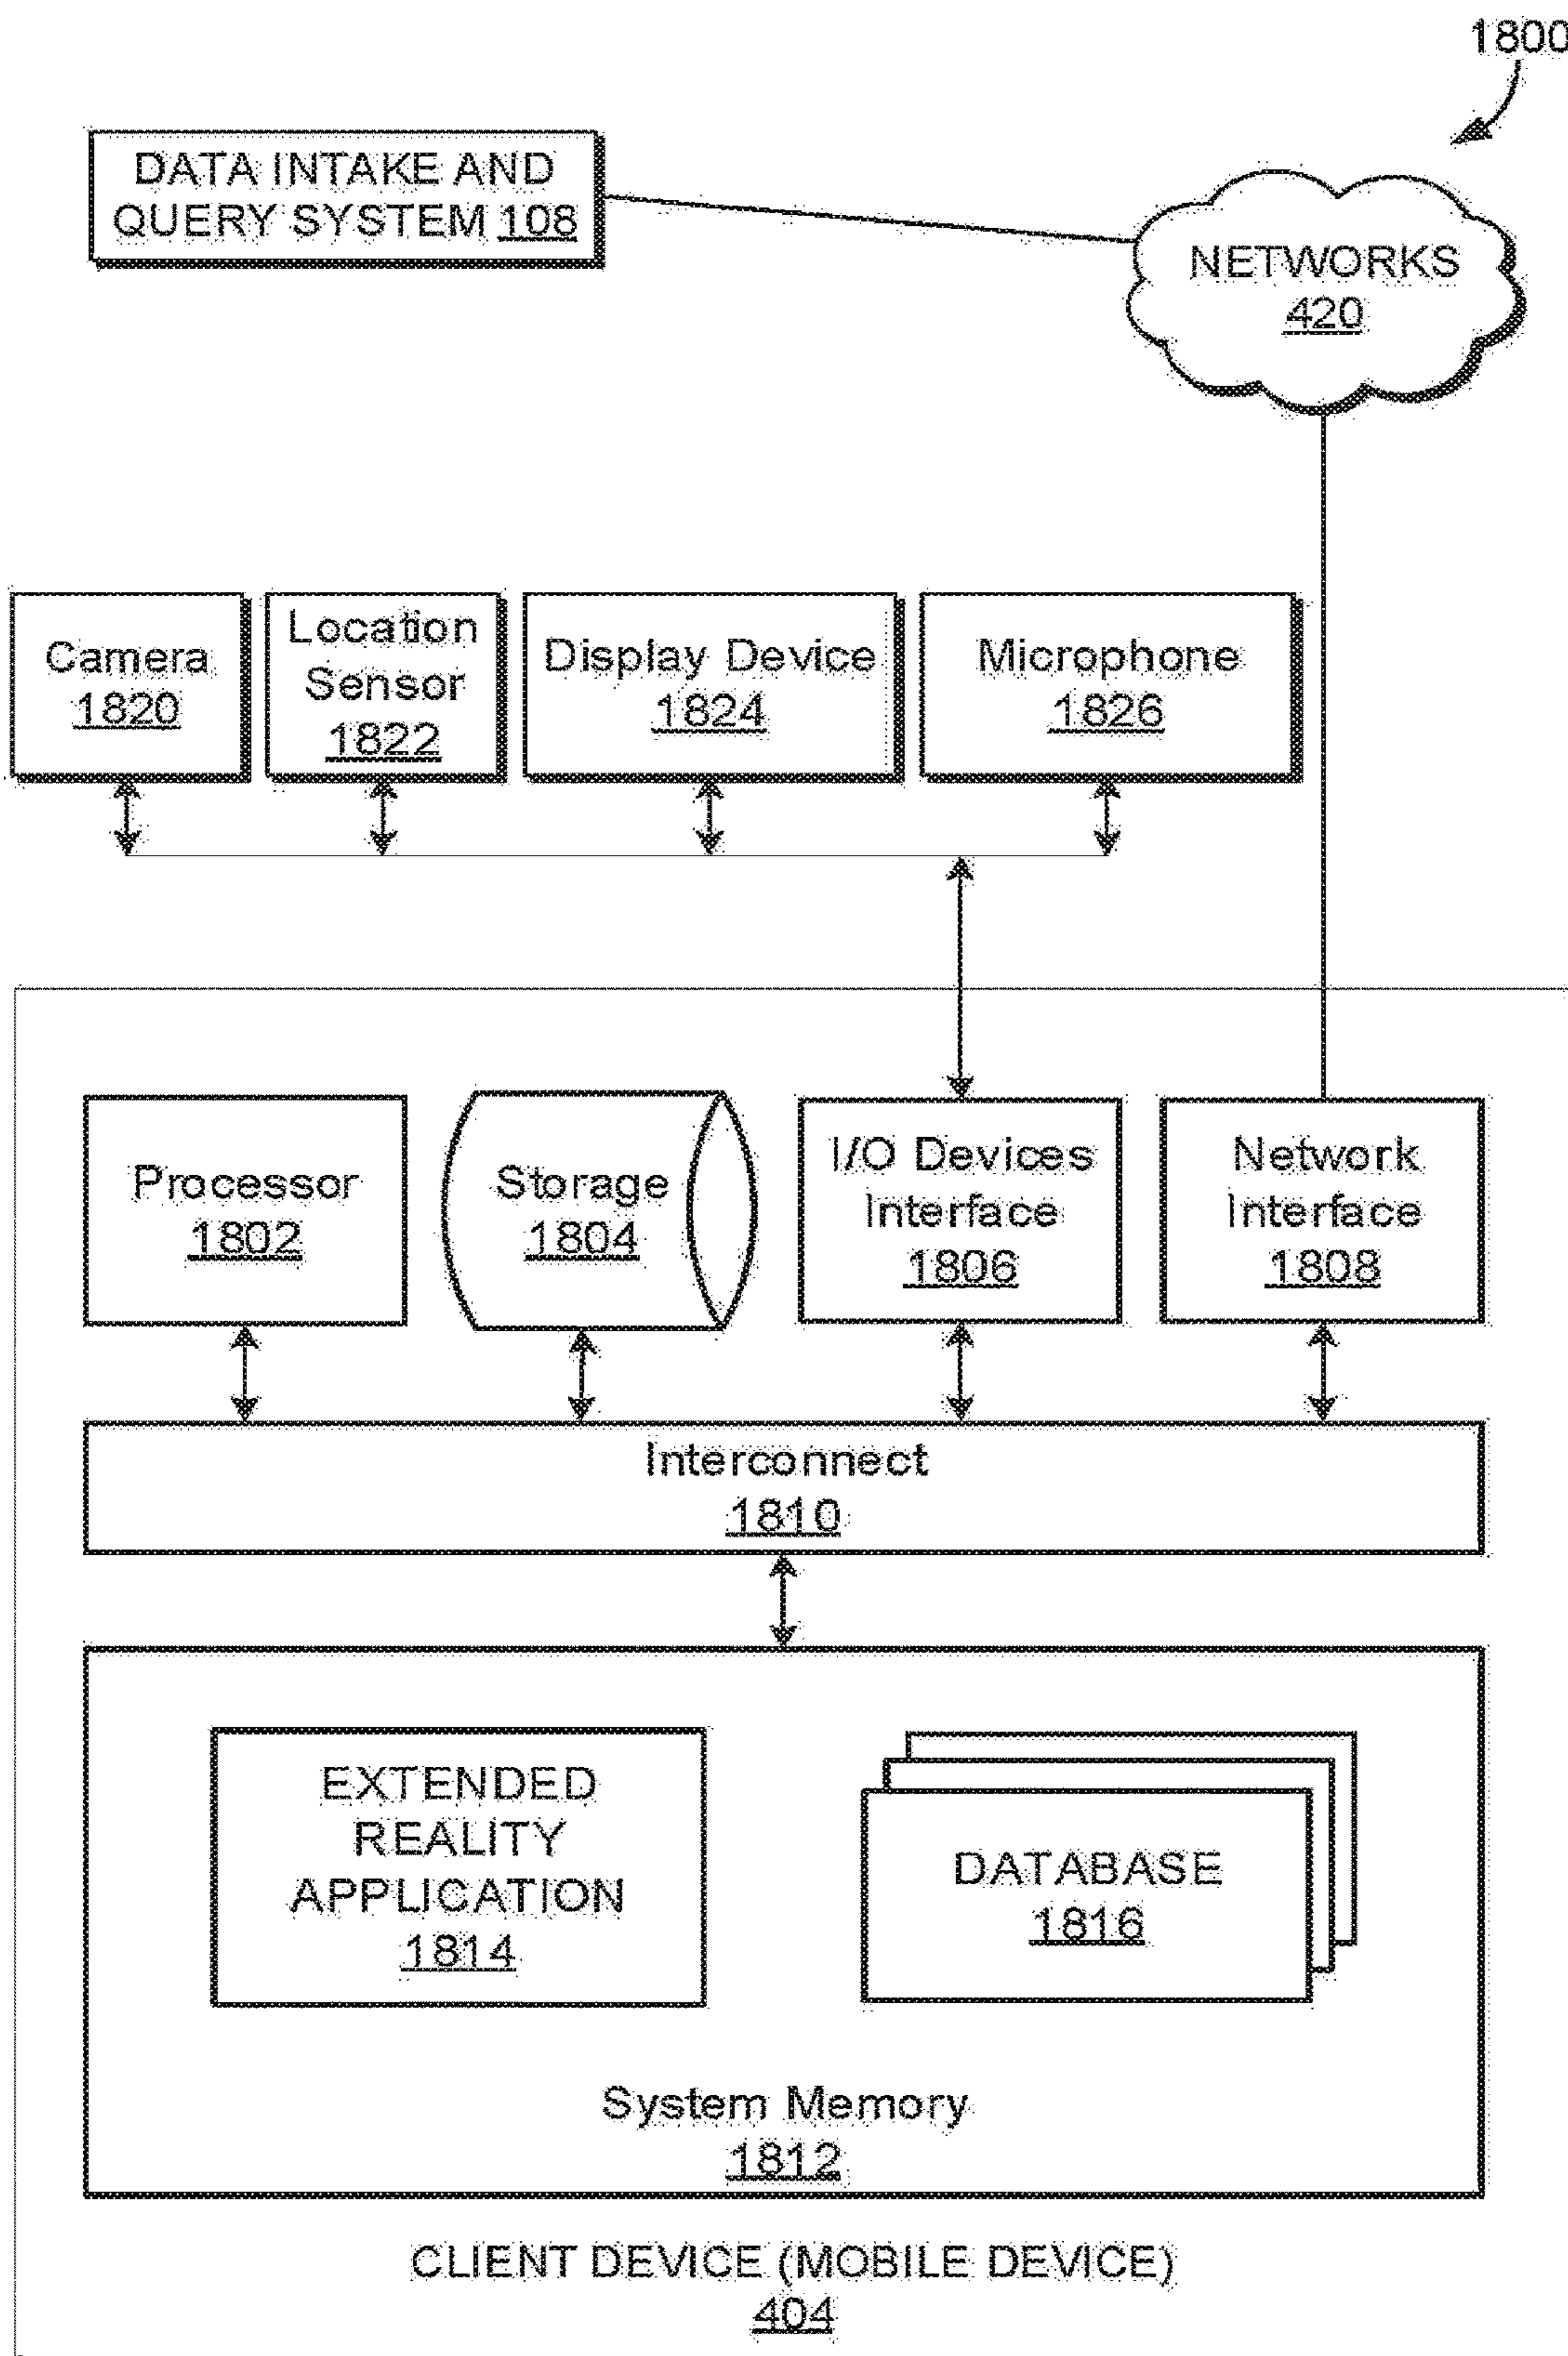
1800

DATA INTAKE AND QUERY SYSTEM 108

NETWORKS 420

Camera 1820

Location Sensor 1822

Display Device 1824

Microphone 1826

Processor 1802

Storage 1804

I/O Devices Interface 1806

Network Interface 1808

Interconnect 1810

EXTENDED REALITY APPLICATION 1814

DATABASE 1816

System Memory 1812

CLIENT DEVICE (MOBILE DEVICE) 404